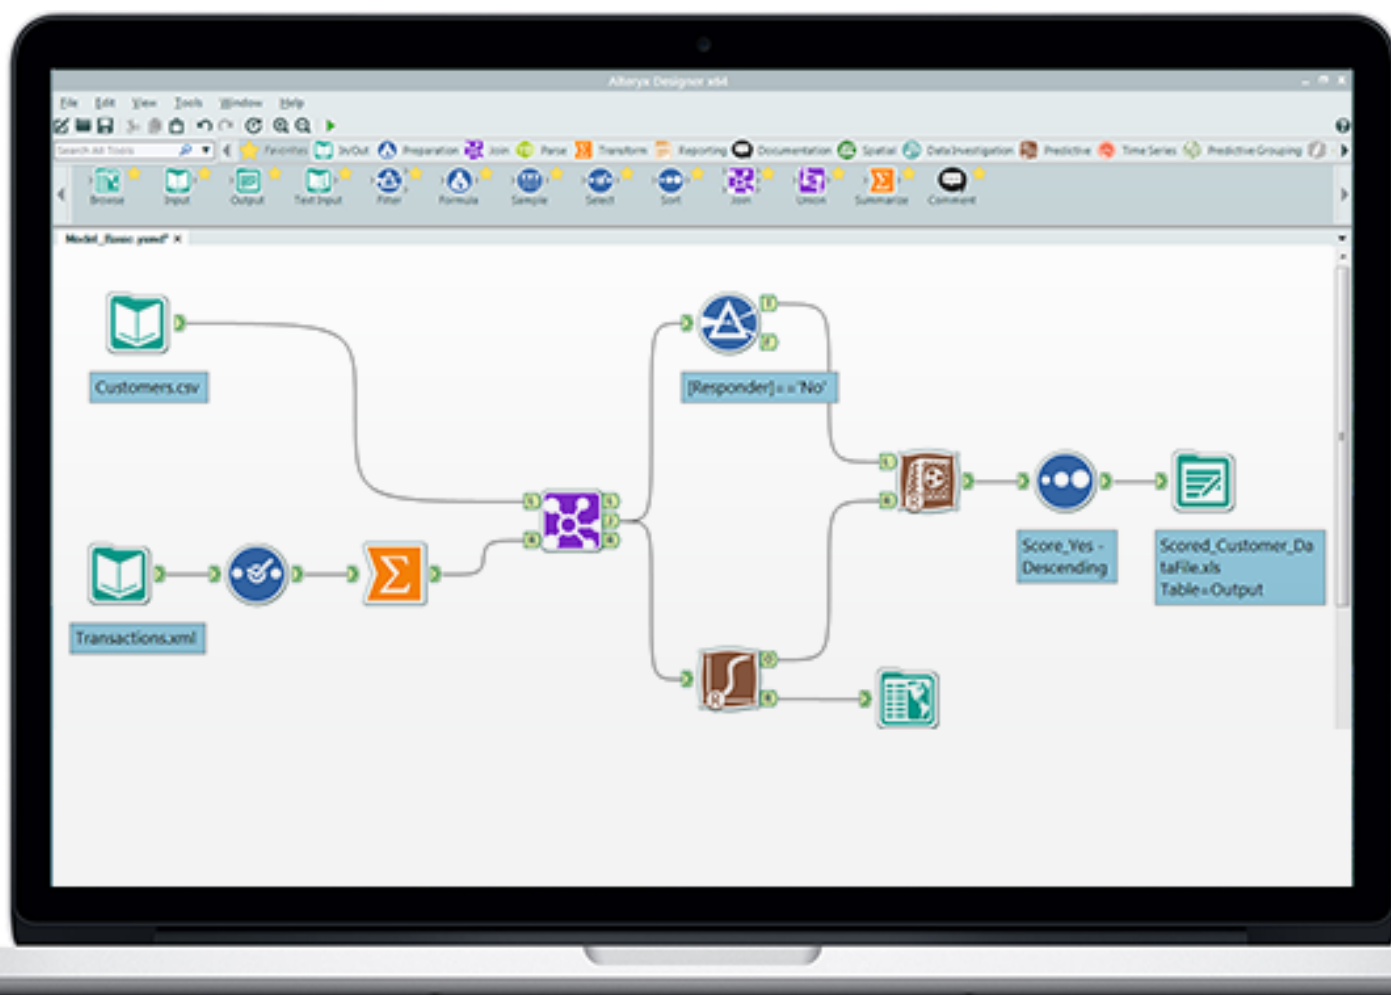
Alteryx Designer x64

File Edit View Tools Window Help

Search All Tools

Favorites In/Out Preparation Join Parse Transform Reporting Documentation Spatial Data Investigation Predictive Time Series Predictive Grouping

Browse Input Output Text Input Filter Formula Sample Select Sort Join Union Summarize Comment

Model_Basic.yxmd* ×

Customers.csv

Transactions.xml

[Responder] = 'No'

Score_Yes - Descending

Scored_Customer_DataFile.xls Table=Output